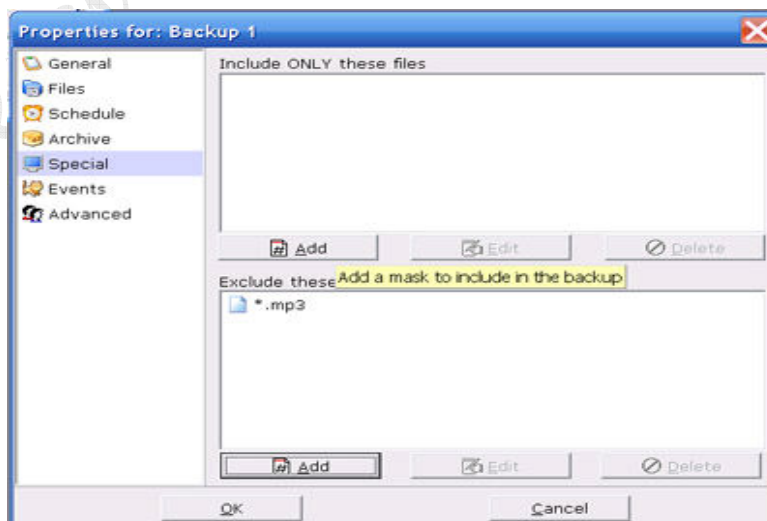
Properties for: Backup 1

General
Files
Schedule
Archive
Special
Events
Advanced

Include ONLY these files

Add
Edit
Delete

Exclude these
Add a mask to include in the backup

*.mp3

Add
Edit
Delete

OK
Cancel